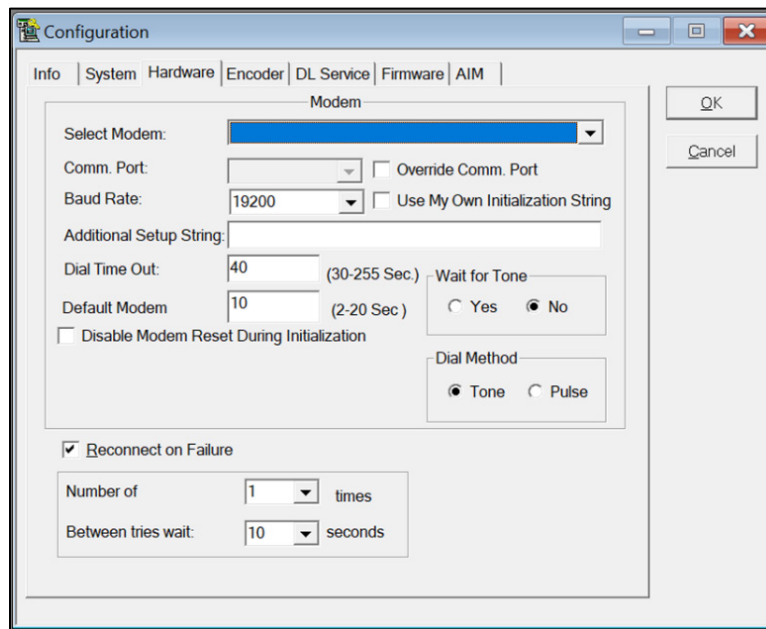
Configuration

Info | System | Hardware | Encoder | DL Service | Firmware | AIM

OK

Cancel

Modem

Select Modem:

Comm. Port:

Override Comm. Port

Baud Rate: 19200

Use My Own Initialization String

Additional Setup String:

Dial Time Out: 40 (30-255 Sec.)

Default Modem 10 (2-20 Sec )

Wait for Tone

Yes No

Disable Modem Reset During Initialization

Dial Method

Tone Pulse

Reconnect on Failure

Number of 1 times

Between tries wait: 10 seconds